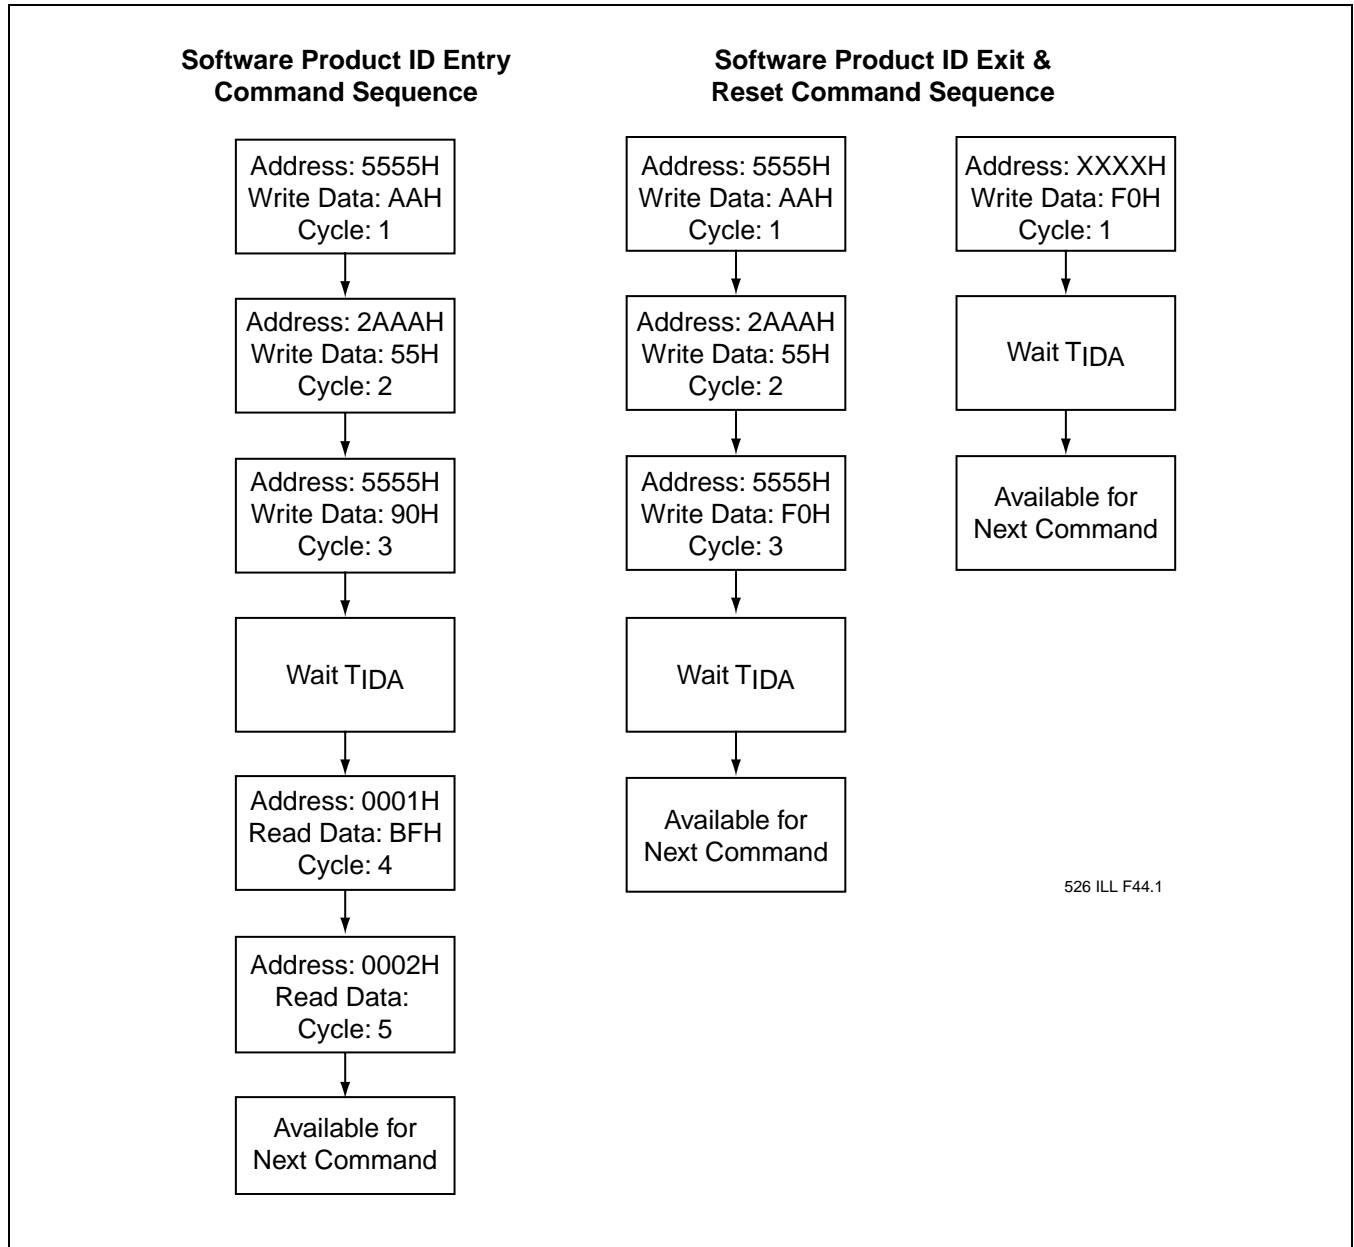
Software Product ID Entry Command Sequence

Address: 5555H
Write Data: AAH
Cycle: 1

Address: 2AAAH
Write Data: 55H
Cycle: 2

Address: 5555H
Write Data: 90H
Cycle: 3

Wait $T_{IDA}$

Address: 0001H
Read Data: BFH
Cycle: 4

Address: 0002H
Read Data:
Cycle: 5

Available for Next Command

Software Product ID Exit & Reset Command Sequence

Address: 5555H
Write Data: AAH
Cycle: 1

Address: 2AAAH
Write Data: 55H
Cycle: 2

Address: 5555H
Write Data: F0H
Cycle: 3

Wait $T_{IDA}$

Available for Next Command

Address: XXXXH
Write Data: F0H
Cycle: 1

Wait $T_{IDA}$

Available for Next Command

526 ILL F44.1